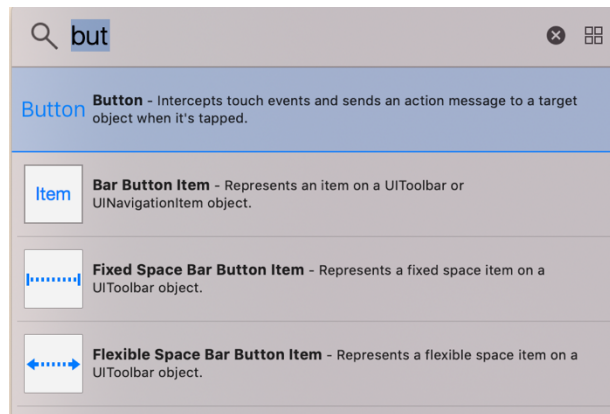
but

Button **Button** - Intercepts touch events and sends an action message to a target object when it's tapped.

Item **Bar Button Item** - Represents an item on a UIToolbar or UINavigationItem object.

**Fixed Space Bar Button Item** - Represents a fixed space item on a UIToolbar object.

**Flexible Space Bar Button Item** - Represents a flexible space item on a UIToolbar object.